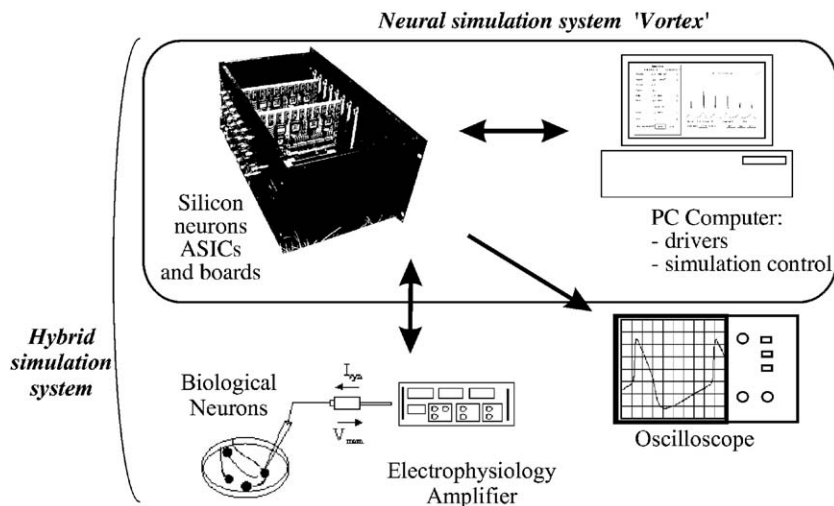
Neural simulation system 'Vortex'

Silicon neurons ASICs and boards

PC Computer:
- drivers
- simulation control

Hybrid simulation system

Biological Neurons

$I_{syn}$

$V_{mem}$

Electrophysiology Amplifier

Oscilloscope